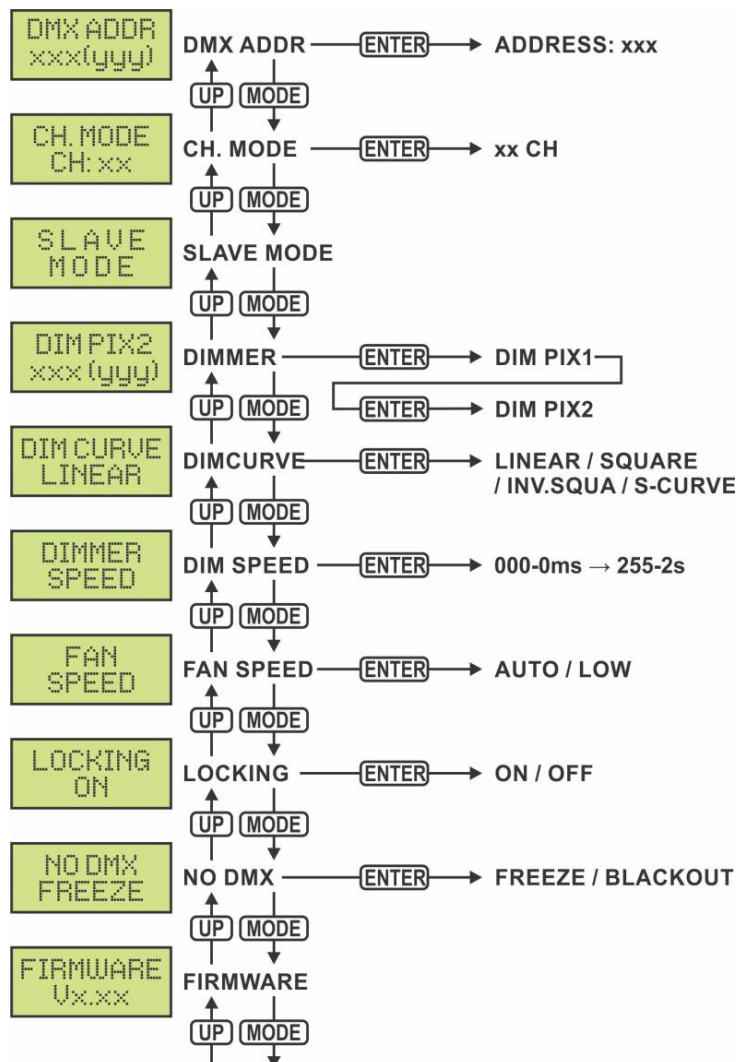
DMX ADDR
xxx(yyy)

DMX ADDR ENTER ADDRESS: xxx

UP MODE

CH. MODE
CH: xx

CH. MODE ENTER xx CH

UP MODE

SLAVE
MODE

SLAVE MODE

UP MODE

DIM PIX2
xxx (yyy)

DIMMER ENTER DIM PIX1

UP MODE ENTER DIM PIX2

DIM CURVE
LINEAR

DIMCURVE ENTER LINEAR / SQUARE / INV.SQUA / S-CURVE

UP MODE

DIMMER
SPEED

DIM SPEED ENTER 000-0ms → 255-2s

UP MODE

FAN
SPEED

FAN SPEED ENTER AUTO / LOW

UP MODE

LOCKING
ON

LOCKING ENTER ON / OFF

UP MODE

NO DMX
FREEZE

NO DMX ENTER FREEZE / BLACKOUT

UP MODE

FIRMWARE
Vx.xx

FIRMWARE

UP MODE